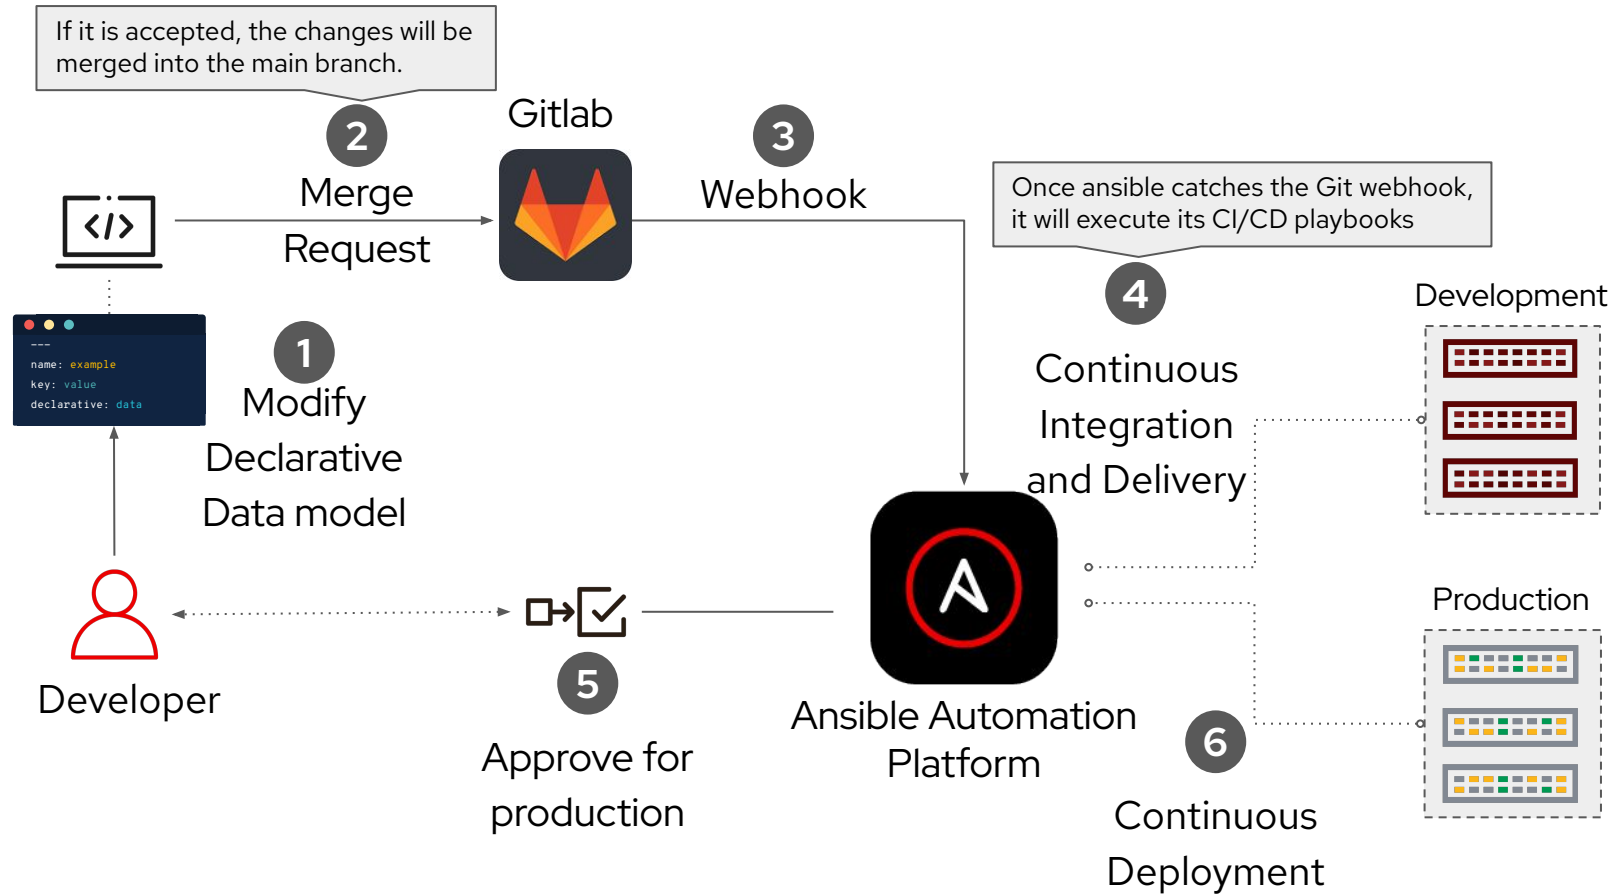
If it is accepted, the changes will be merged into the main branch.

2

Merge Request

Gitlab

3

Webhook

Once ansible catches the Git webhook, it will execute its CI/CD playbooks

4

Continuous Integration and Delivery

Development

---
name: example
key: value
declarative: data

1

Modify Declarative Data model

Developer

5

Approve for production

Ansible Automation Platform

Production

6

Continuous Deployment